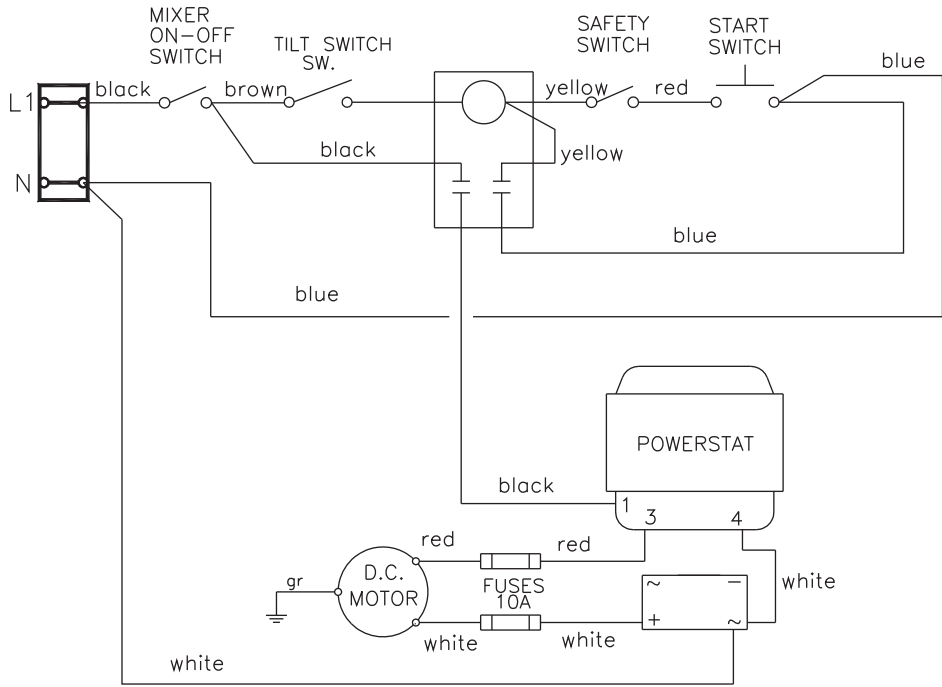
MIXER ON–OFF SWITCH

TILT SWITCH SW.

SAFETY SWITCH

START SWITCH

L1

N

black

brown

yellow

red

blue

black

yellow

blue

blue

POWERSTAT

black

1

3

4

red

red

white

D.C. MOTOR

gr

FUSES 10A

~

–

+

~

white

white

white